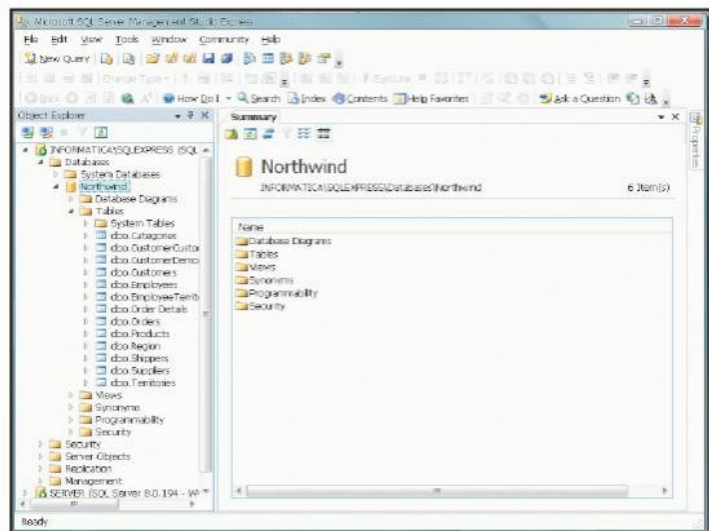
Microsoft SQL Server Management Studio Express

File Edit View Tools Window Community Help

New Query

Change Type

Execute

How Do I Search Index Contents Help Favorites Ask a Question

Object Explorer

INFORMATICA\SQLEXPRESS (SQL
Databases
System Databases
Northwind
Database Diagrams
Tables
System Tables
dbo.Categories
dbo.CustomerCustor
dbo.CustomerDemo
dbo.Customers
dbo.Employees
dbo.EmployeeTerrit
dbo.Order Details
dbo.Orders
dbo.Products
dbo.Region
dbo.Shippers
dbo.Suppliers
dbo.Territories
Views
Synonyms
Programmability
Security
Security
Server Objects
Replication
Management
SERVER (SQL Server 8.0.194 - W

Summary

Northwind

INFORMATICA\SQLEXPRESS\Databases\Northwind

6 Item(s)

Name
Database Diagrams
Tables
Views
Synonyms
Programmability
Security

Properties

Ready